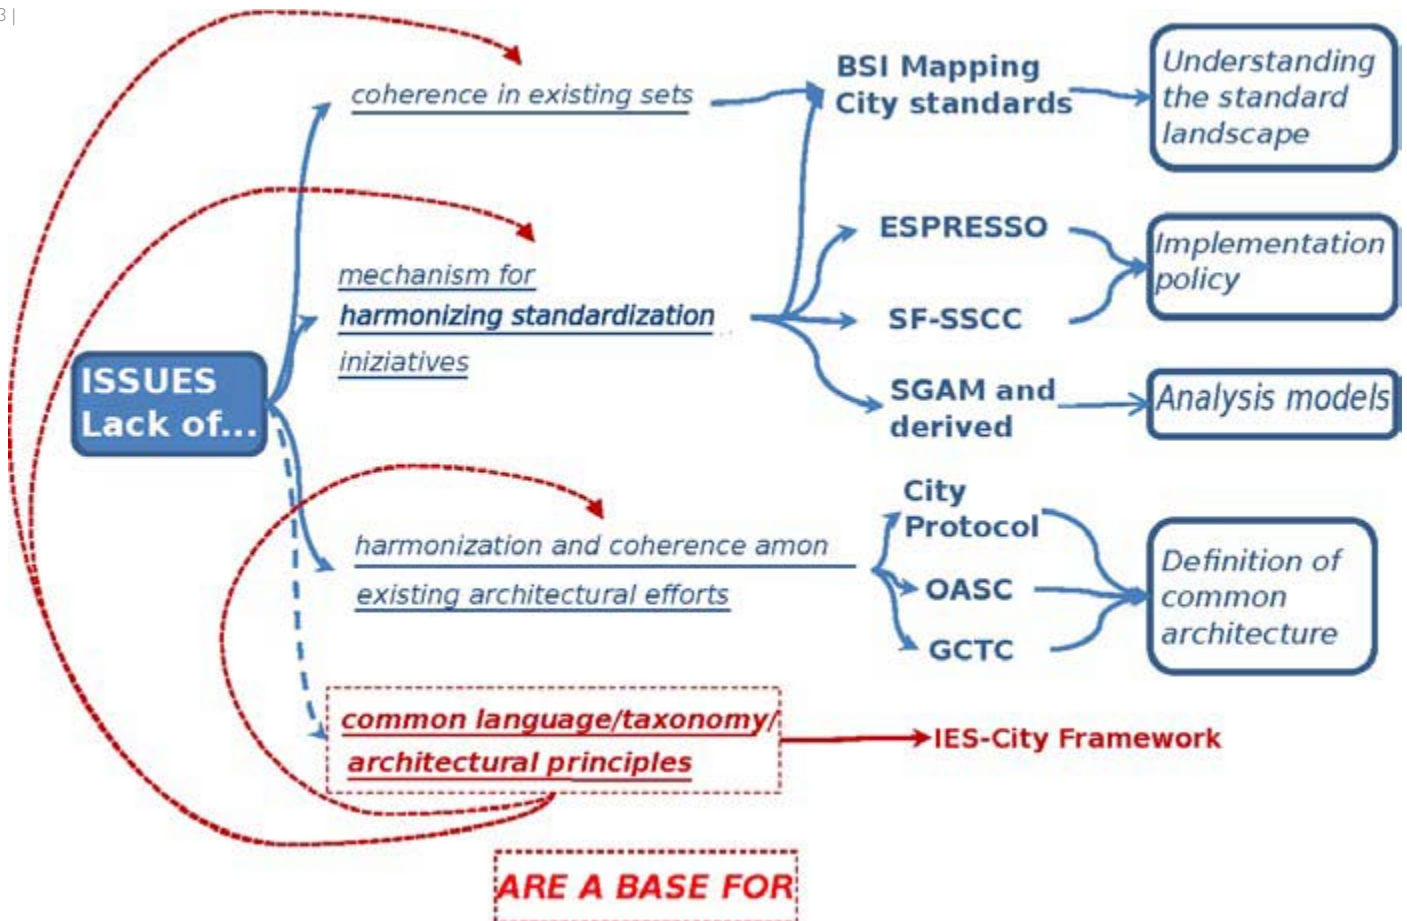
3 |

ISSUES
Lack of...

coherence in existing sets

BSI Mapping
City standards

Understanding the standard landscape

mechanism for
harmonizing standardization
iniziatives

ESPRESSO

SF-SSCC

Implementation policy

SGAM and derived

Analysis models

harmonization and coherence amon
existing architectural efforts

City Protocol

OASC

GCTC

Definition of common architecture

common language/taxonomy/
architectural principles

IES-City Framework

ARE A BASE FOR